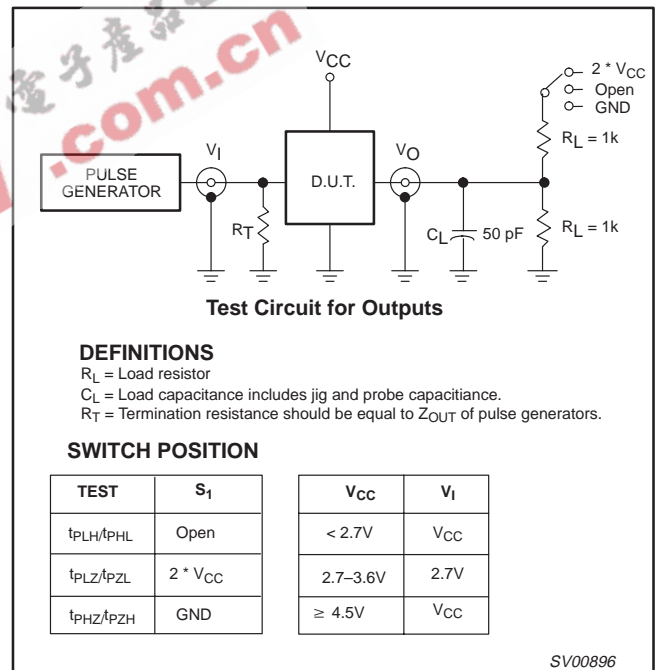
.com.cn

$V_{CC}$

$2 * V_{CC}$
Open
GND

$R_L = 1k$

$V_I$

$V_O$

PULSE GENERATOR

D.U.T.

$R_T$

$C_L$ 50 pF

$R_L = 1k$

**Test Circuit for Outputs**

**DEFINITIONS**
$R_L$ = Load resistor
$C_L$ = Load capacitance includes jig and probe capacitiance.
$R_T$ = Termination resistance should be equal to $Z_{OUT}$ of pulse generators.

**SWITCH POSITION**

| TEST | $S_1$ |
|---|---|
| $t_{PLH}/t_{PHL}$ | Open |
| $t_{PLZ}/t_{PZL}$ | $2 * V_{CC}$ |
| $t_{PHZ}/t_{PZH}$ | GND |

| $V_{CC}$ | $V_I$ |
|---|---|
| < 2.7V | $V_{CC}$ |
| 2.7–3.6V | 2.7V |
| ≥ 4.5V | $V_{CC}$ |

SV00896